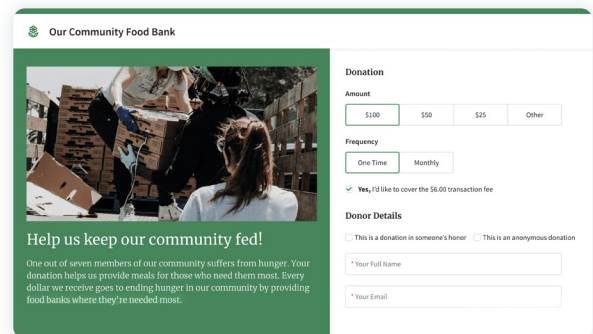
Our Community Food Bank

Help us keep our community fed!

One out of seven members of our community suffers from hunger. Your donation helps us provide meals for those who need them most. Every dollar we receive goes to ending hunger in our community by providing food banks where they're needed most.

Donation

Amount

$100 | $50 | $25 | Other

Frequency

One Time | Monthly

Yes, I'd like to cover the $6.00 transaction fee

Donor Details

This is a donation in someone's honor
This is an anonymous donation

* Your Full Name

* Your Email